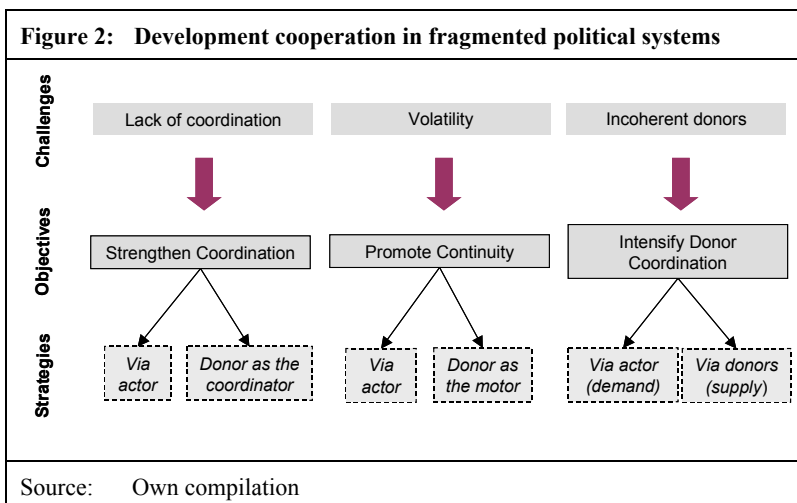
Figure 2: Development cooperation in fragmented political systems

Challenges

Lack of coordination

Volatility

Incoherent donors

Objectives

Strengthen Coordination

Promote Continuity

Intensify Donor Coordination

Strategies

Via actor

Donor as the coordinator

Via actor

Donor as the motor

Via actor (demand)

Via donors (supply)

Source: Own compilation